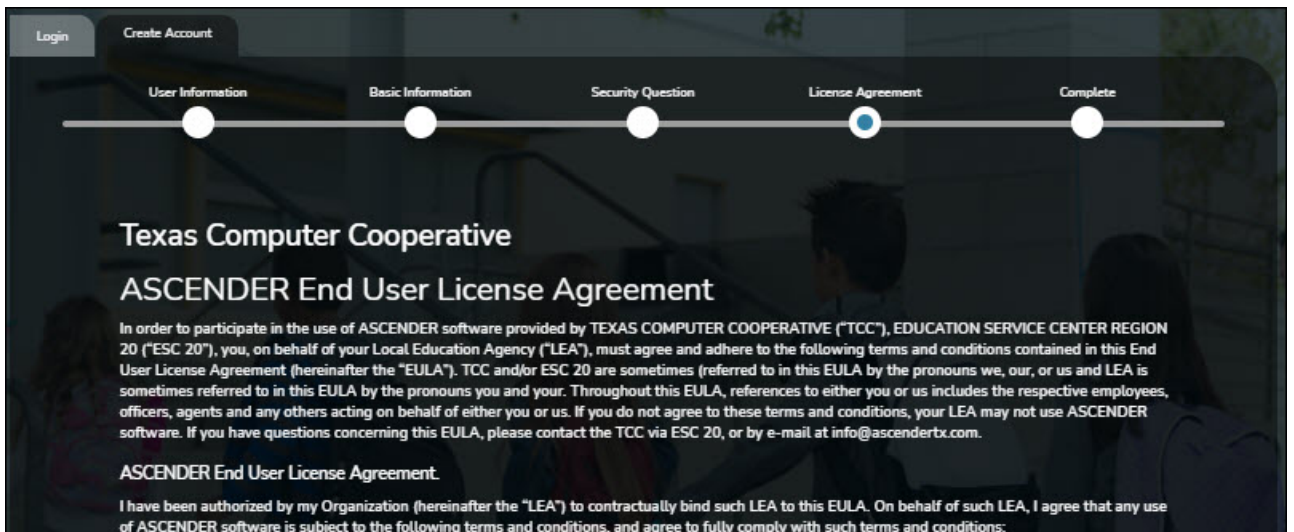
Login

Create Account

User Information

Basic Information

Security Question

License Agreement

Complete

Texas Computer Cooperative

ASCENDER End User License Agreement

In order to participate in the use of ASCENDER software provided by TEXAS COMPUTER COOPERATIVE ("TCC"), EDUCATION SERVICE CENTER REGION 20 ("ESC 20"), you, on behalf of your Local Education Agency ("LEA"), must agree and adhere to the following terms and conditions contained in this End User License Agreement (hereinafter the "EULA"). TCC and/or ESC 20 are sometimes (referred to in this EULA by the pronouns we, our, or us and LEA is sometimes referred to in this EULA by the pronouns you and your. Throughout this EULA, references to either you or us includes the respective employees, officers, agents and any others acting on behalf of either you or us. If you do not agree to these terms and conditions, your LEA may not use ASCENDER software. If you have questions concerning this EULA, please contact the TCC via ESC 20, or by e-mail at info@ascendertx.com.

ASCENDER End User License Agreement.

I have been authorized by my Organization (hereinafter the "LEA") to contractually bind such LEA to this EULA. On behalf of such LEA, I agree that any use of ASCENDER software is subject to the following terms and conditions, and agree to fully comply with such terms and conditions: